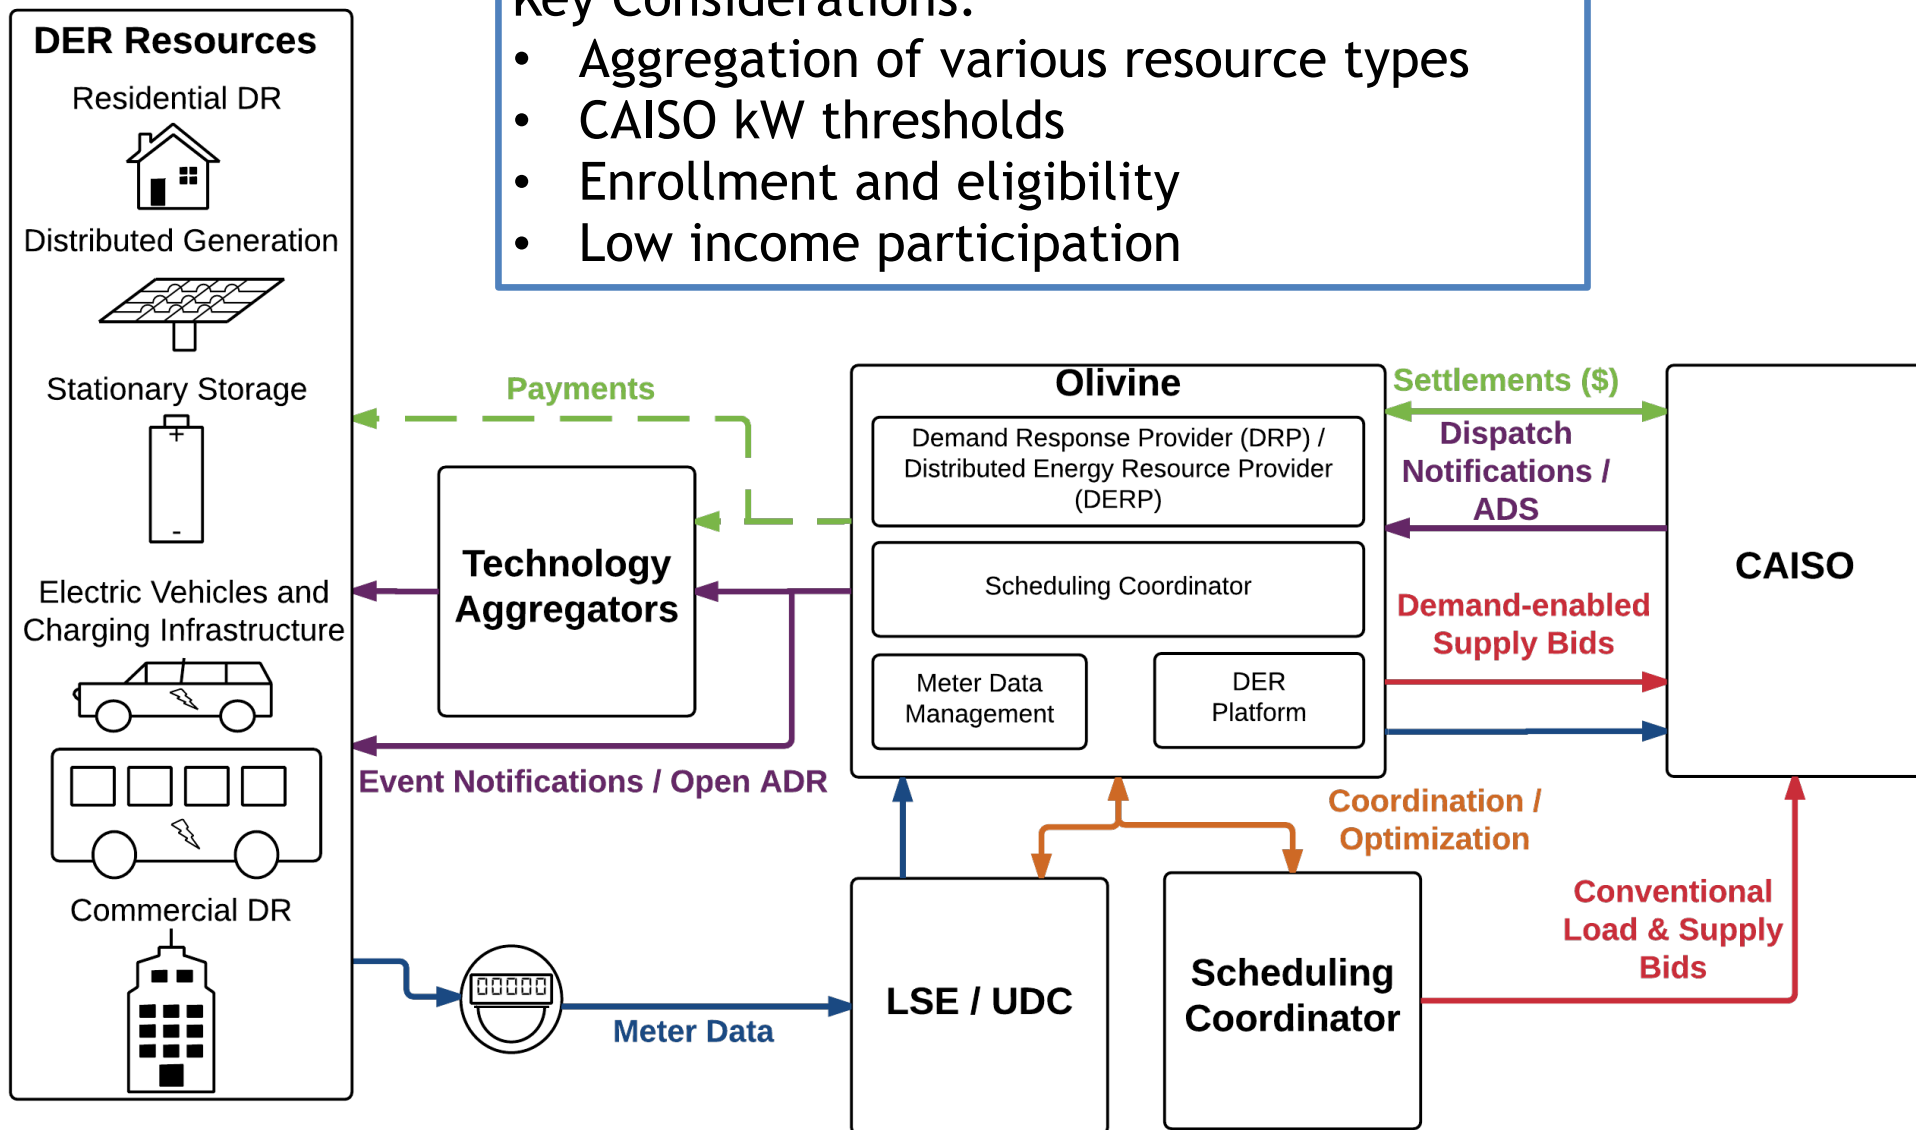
DER Resources

Residential DR

Distributed Generation

Stationary Storage

+

-

Electric Vehicles and Charging Infrastructure

Commercial DR

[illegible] Considerations:

- Aggregation of various resource types
- CAISO kW thresholds
- Enrollment and eligibility
- Low income participation

Payments

Technology Aggregators

Event Notifications / Open ADR

Olivine

Demand Response Provider (DRP) / Distributed Energy Resource Provider (DERP)

Scheduling Coordinator

Meter Data Management

DER Platform

Settlements ($)

Dispatch Notifications / ADS

Demand-enabled Supply Bids

CAISO

Coordination / Optimization

Conventional Load & Supply Bids

00000

Meter Data

LSE / UDC

Scheduling Coordinator